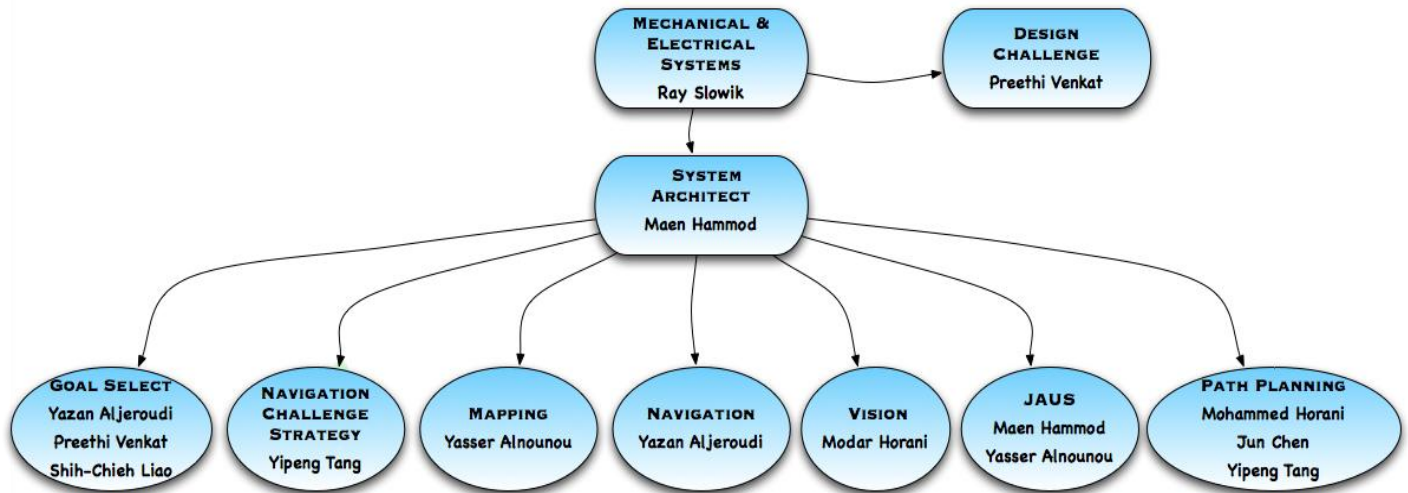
Mechanical & Electrical Systems
Ray Slowik

Design Challenge
Preethi Venkat

System Architect
Maen Hammod

Goal Select
Yazan Aljeroudi
Preethi Venkat
Shih-Chieh Liao

Navigation Challenge Strategy
Yipeng Tang

Mapping
Yasser Alnounou

Navigation
Yazan Aljeroudi

Vision
Modar Horani

JAUS
Maen Hammod
Yasser Alnounou

Path Planning
Mohammed Horani
Jun Chen
Yipeng Tang